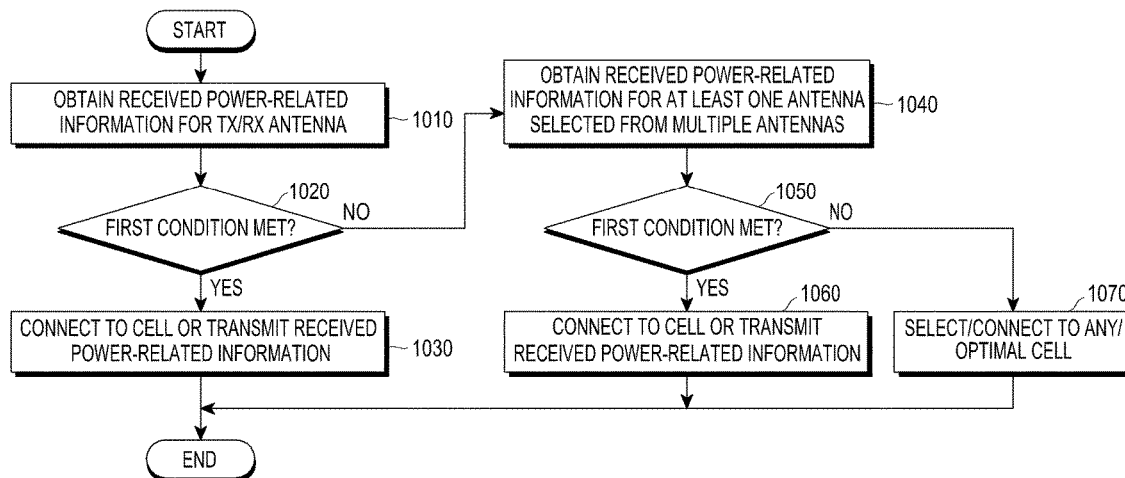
START

OBTAIN RECEIVED POWER-RELATED INFORMATION FOR TX/RX ANTENNA

1010

1020

FIRST CONDITION MET?

NO

YES

CONNECT TO CELL OR TRANSMIT RECEIVED POWER-RELATED INFORMATION

1030

END

OBTAIN RECEIVED POWER-RELATED INFORMATION FOR AT LEAST ONE ANTENNA SELECTED FROM MULTIPLE ANTENNAS

1040

1050

FIRST CONDITION MET?

NO

YES

1060

CONNECT TO CELL OR TRANSMIT RECEIVED POWER-RELATED INFORMATION

1070

SELECT/CONNECT TO ANY/ OPTIMAL CELL